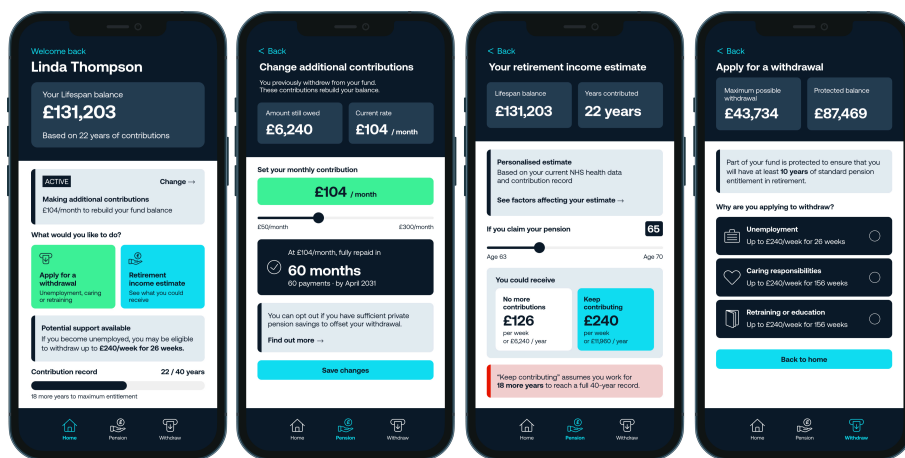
Welcome back
Linda Thompson

Your Lifespan balance
£131,203
Based on 22 years of contributions

ACTIVE
Change →
Making additional contributions
£104/month to rebuild your fund balance

What would you like to do?

Apply for a withdrawal
Unemployment, caring or retraining

Retirement income estimate
See what you could receive

Potential support available
If you become unemployed, you may be eligible to withdraw up to £240/week for 26 weeks.

Contribution record
22 / 40 years
18 more years to maximum entitlement

Home
Pension
Withdraw

< Back
Change additional contributions
You previously withdrew from your fund. These contributions rebuild your balance.

Amount still owed
£6,240

Current rate
£104 / month

Set your monthly contribution
£104 / month
£50/month
£300/month

At £104/month, fully repaid in
60 months
60 payments · by April 2031

You can opt out if you have sufficient private pension savings to offset your withdrawal.
Find out more →

Save changes

Home
Pension
Withdraw

< Back
Your retirement income estimate

Lifespan balance
£131,203

Years contributed
22 years

Personalised estimate
Based on your current NHS health data and contribution record
See factors affecting your estimate →

If you claim your pension
65
Age 63
Age 70

You could receive

No more contributions
£126
per week
or £6,240 / year

Keep contributing
£240
per week
or £11,960 / year

"Keep contributing" assumes you work for 18 more years to reach a full 40-year record.

Home
Pension
Withdraw

< Back
Apply for a withdrawal

Maximum possible withdrawal
£43,734

Protected balance
£87,469

Part of your fund is protected to ensure that you will have at least 10 years of standard pension entitlement in retirement.

Why are you applying to withdraw?

Unemployment
Up to £240/week for 26 weeks

Caring responsibilities
Up to £240/week for 156 weeks

Retraining or education
Up to £240/week for 156 weeks

Back to home

Home
Pension
Withdraw